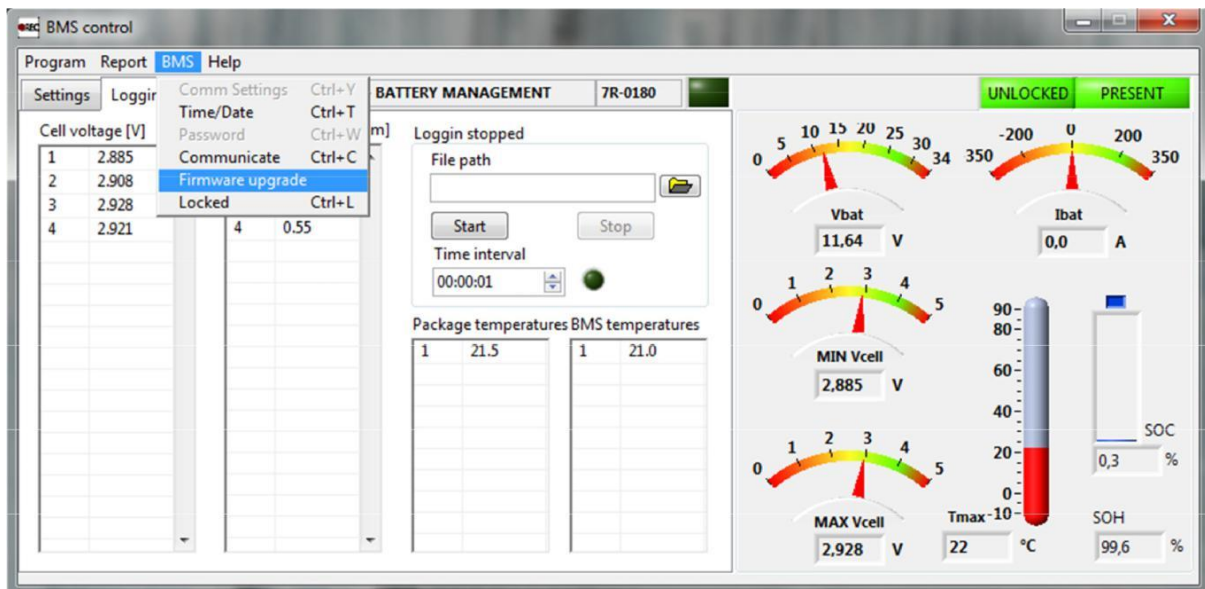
BMS control

Program Report BMS Help

Settings Loggin

Comm Settings Ctrl+Y
Time/Date Ctrl+T
Password Ctrl+W
Communicate Ctrl+C
Firmware upgrade
Locked Ctrl+L

BATTERY MANAGEMENT 7R-0180

UNLOCKED PRESENT

Cell voltage [V]

| 1 | 2.885 |
|---|---|
| 2 | 2.908 |
| 3 | 2.928 |
| 4 | 2.921 |

m]

| 4 | 0.55 |
|---|---|

Loggin stopped

File path

Start Stop

Time interval

00:00:01

Package temperatures BMS temperatures

| 1 | 21.5 |
|---|---|

| 1 | 21.0 |
|---|---|

0 5 10 15 20 25 30 34

Vbat

11,64 V

350 -200 0 200 350

Ibat

0,0 A

0 1 2 3 4 5

MIN Vcell

2,885 V

90 80 60 40 20 0 -10

SOC

0,3 %

0 1 2 3 4 5

MAX Vcell

2,928 V

Tmax

22 °C

SOH

99,6 %